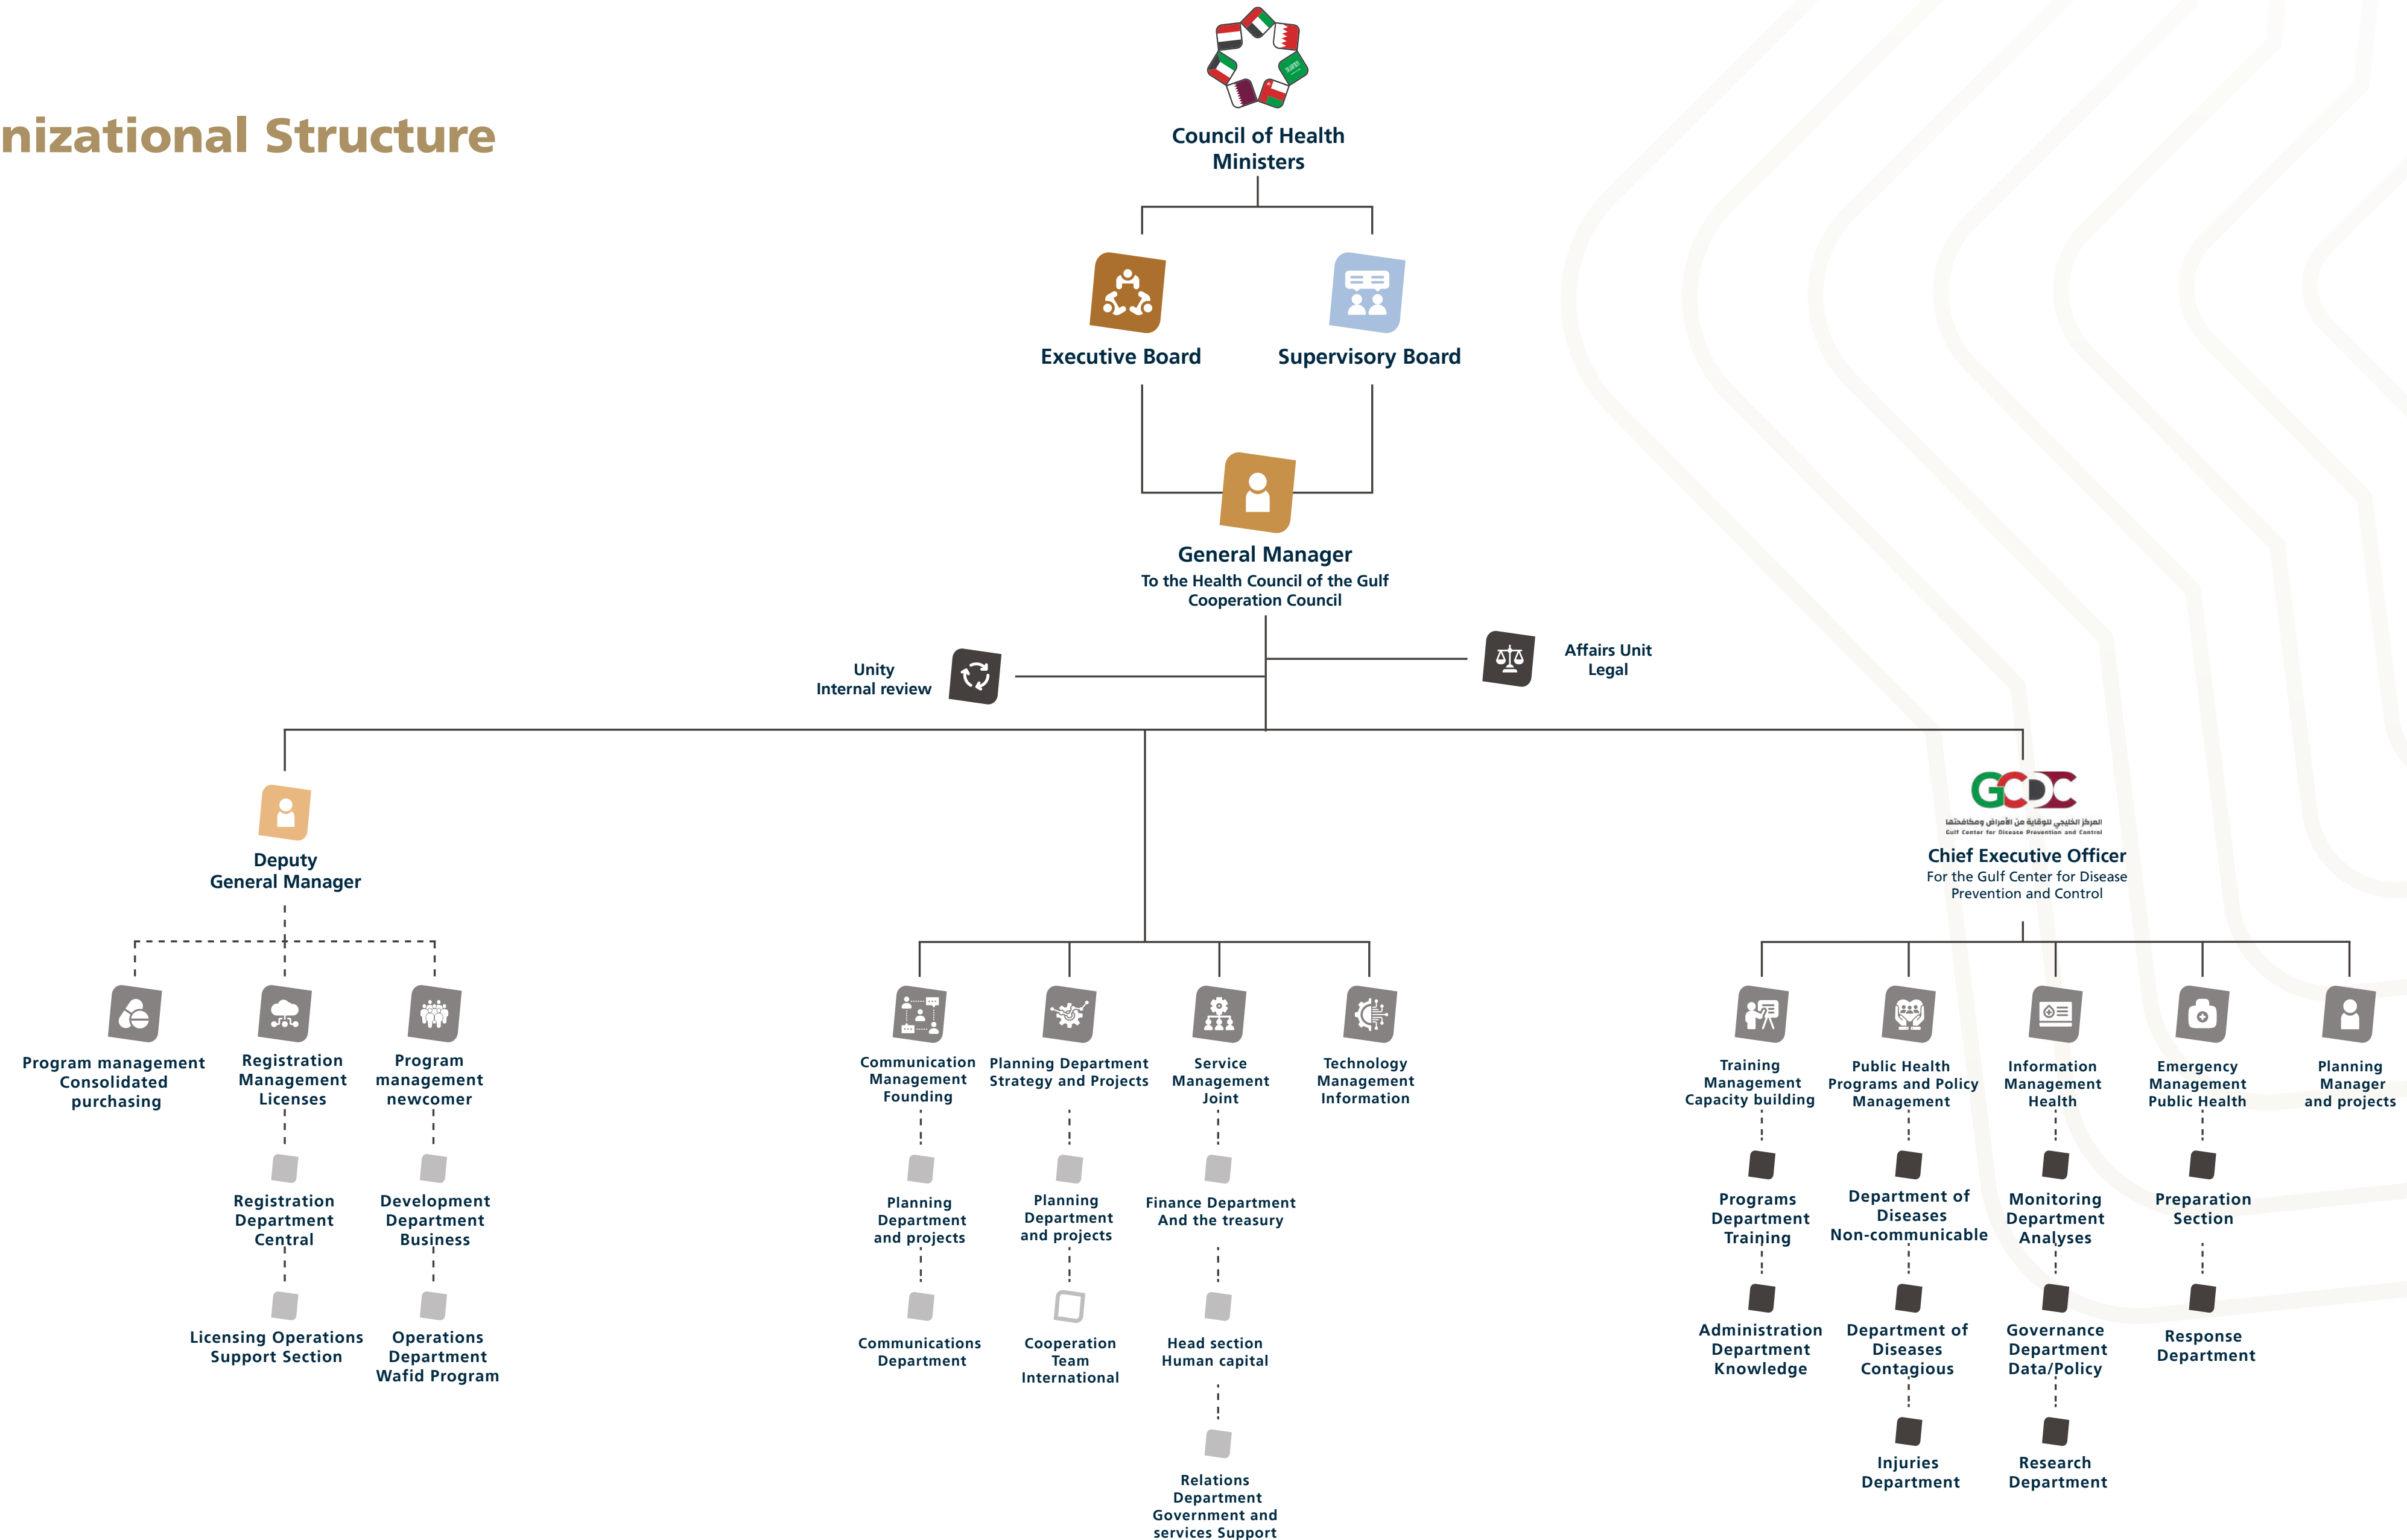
nizational Structure

Council of Health Ministers

Executive Board

Supervisory Board

General Manager
To the Health Council of the Gulf Cooperation Council

Unity
Internal review

Affairs Unit
Legal

Deputy
General Manager

Program management
Consolidated
purchasing

Registration
Management
Licenses

Registration
Department
Central

Licensing Operations
Support Section

Program
management
newcomer

Development
Department
Business

Operations
Department
Wafid Program

Communication
Management
Founding

Planning
Department
and projects

Communications
Department

Planning Department
Strategy and Projects

Planning
Department
and projects

Cooperation
Team
International

Service
Management
Joint

Finance Department
And the treasury

Head section
Human capital

Relations
Department
Government and
services Support

Technology
Management
Information

GCDC
المركز الخليجي للوقاية من الأمراض ومكافحتها
Gulf Center for Disease Prevention and Control

Chief Executive Officer
For the Gulf Center for Disease Prevention and Control

Training
Management
Capacity building

Programs
Department
Training

Administration
Department
Knowledge

Public Health
Programs and Policy
Management

Department of
Diseases
Non-communicable

Department of
Diseases
Contagious

Injuries
Department

Information
Management
Health

Monitoring
Department
Analyses

Governance
Department
Data/Policy

Research
Department

Emergency
Management
Public Health

Preparation
Section

Response
Department

Planning
Manager
and projects